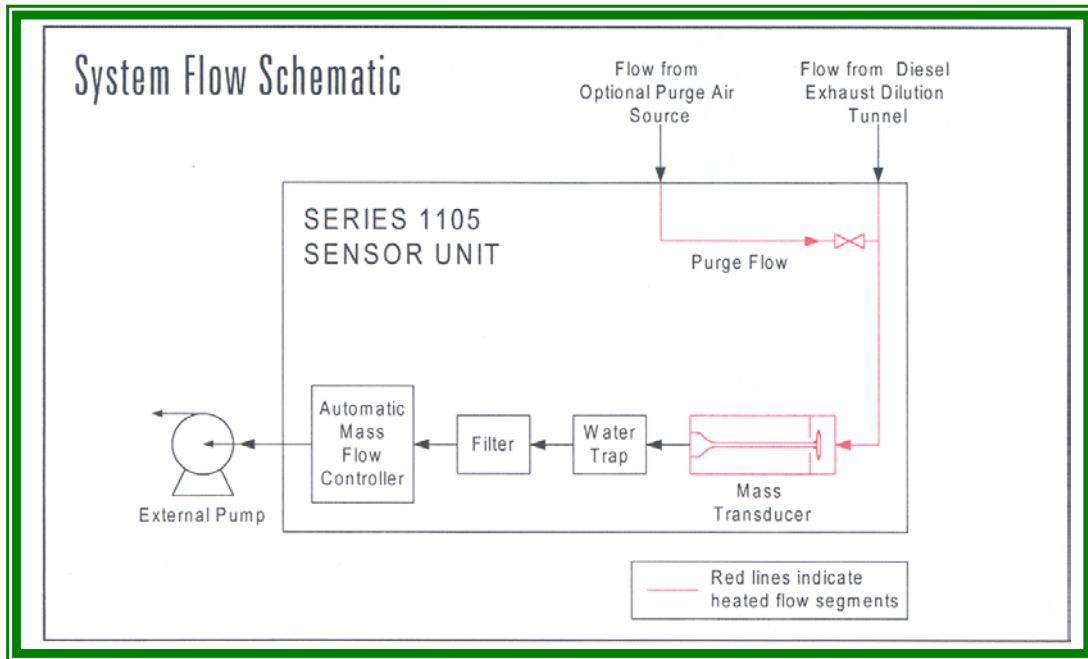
System Flow Schematic

Flow from Optional Purge Air Source

Flow from Diesel Exhaust Dilution Tunnel

SERIES 1105 SENSOR UNIT

Purge Flow

Automatic Mass Flow Controller

Filter

Water Trap

Mass Transducer

External Pump

Red lines indicate heated flow segments